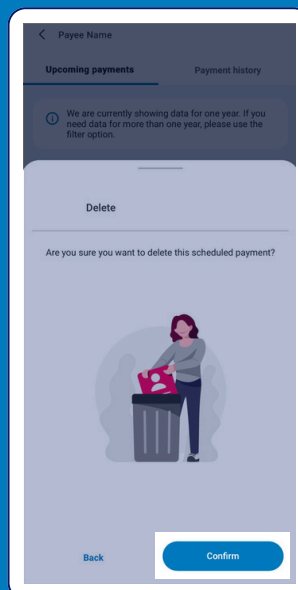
Payee Name

Upcoming payments

Payment history

We are currently showing data for one year. If you need data for more than one year, please use the filter option.

Delete

Are you sure you want to delete this scheduled payment?

Back

Confirm